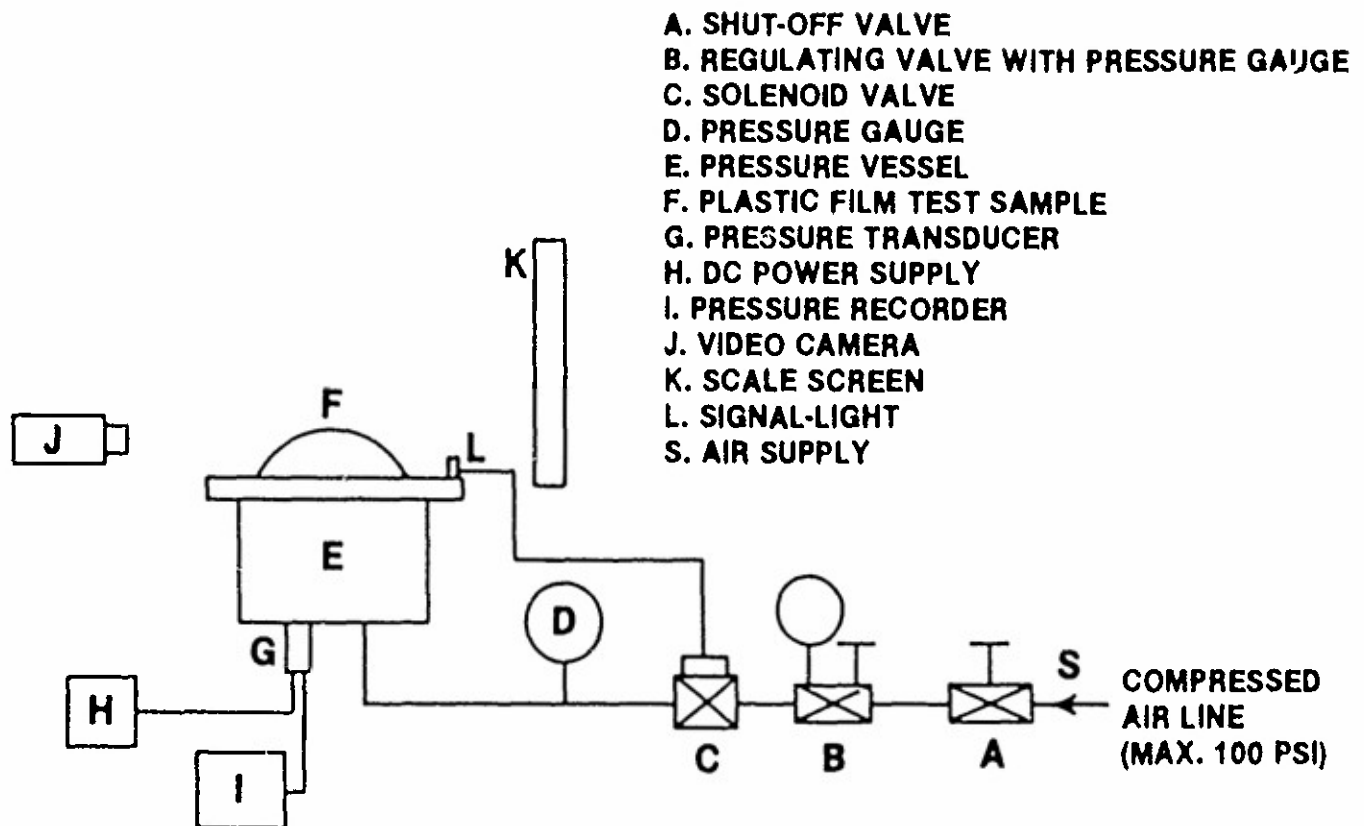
A. SHUT-OFF VALVE
B. REGULATING VALVE WITH PRESSURE GAUGE
C. SOLENOID VALVE
D. PRESSURE GAUGE
E. PRESSURE VESSEL
F. PLASTIC FILM TEST SAMPLE
G. PRESSURE TRANSDUCER
H. DC POWER SUPPLY
I. PRESSURE RECORDER
J. VIDEO CAMERA
K. SCALE SCREEN
L. SIGNAL-LIGHT
S. AIR SUPPLY

K

F

J

L

E

D

G

H

I

C

B

A

S

COMPRESSED AIR LINE (MAX. 100 PSI)